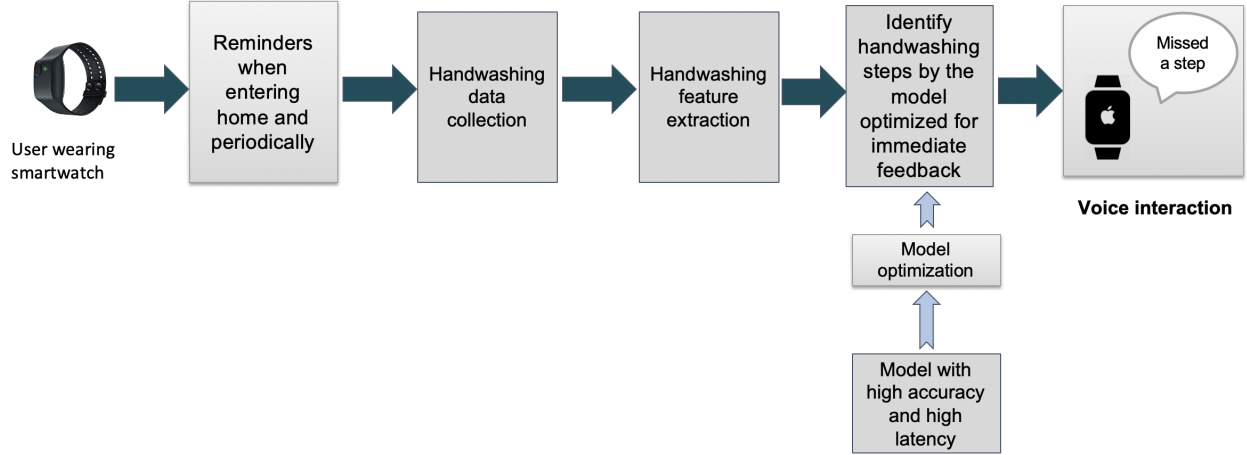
User wearing smartwatch

Reminders when entering home and periodically

Handwashing data collection

Handwashing feature extraction

Identify handwashing steps by the model optimized for immediate feedback

Missed a step

Voice interaction

Model optimization

Model with high accuracy and high latency